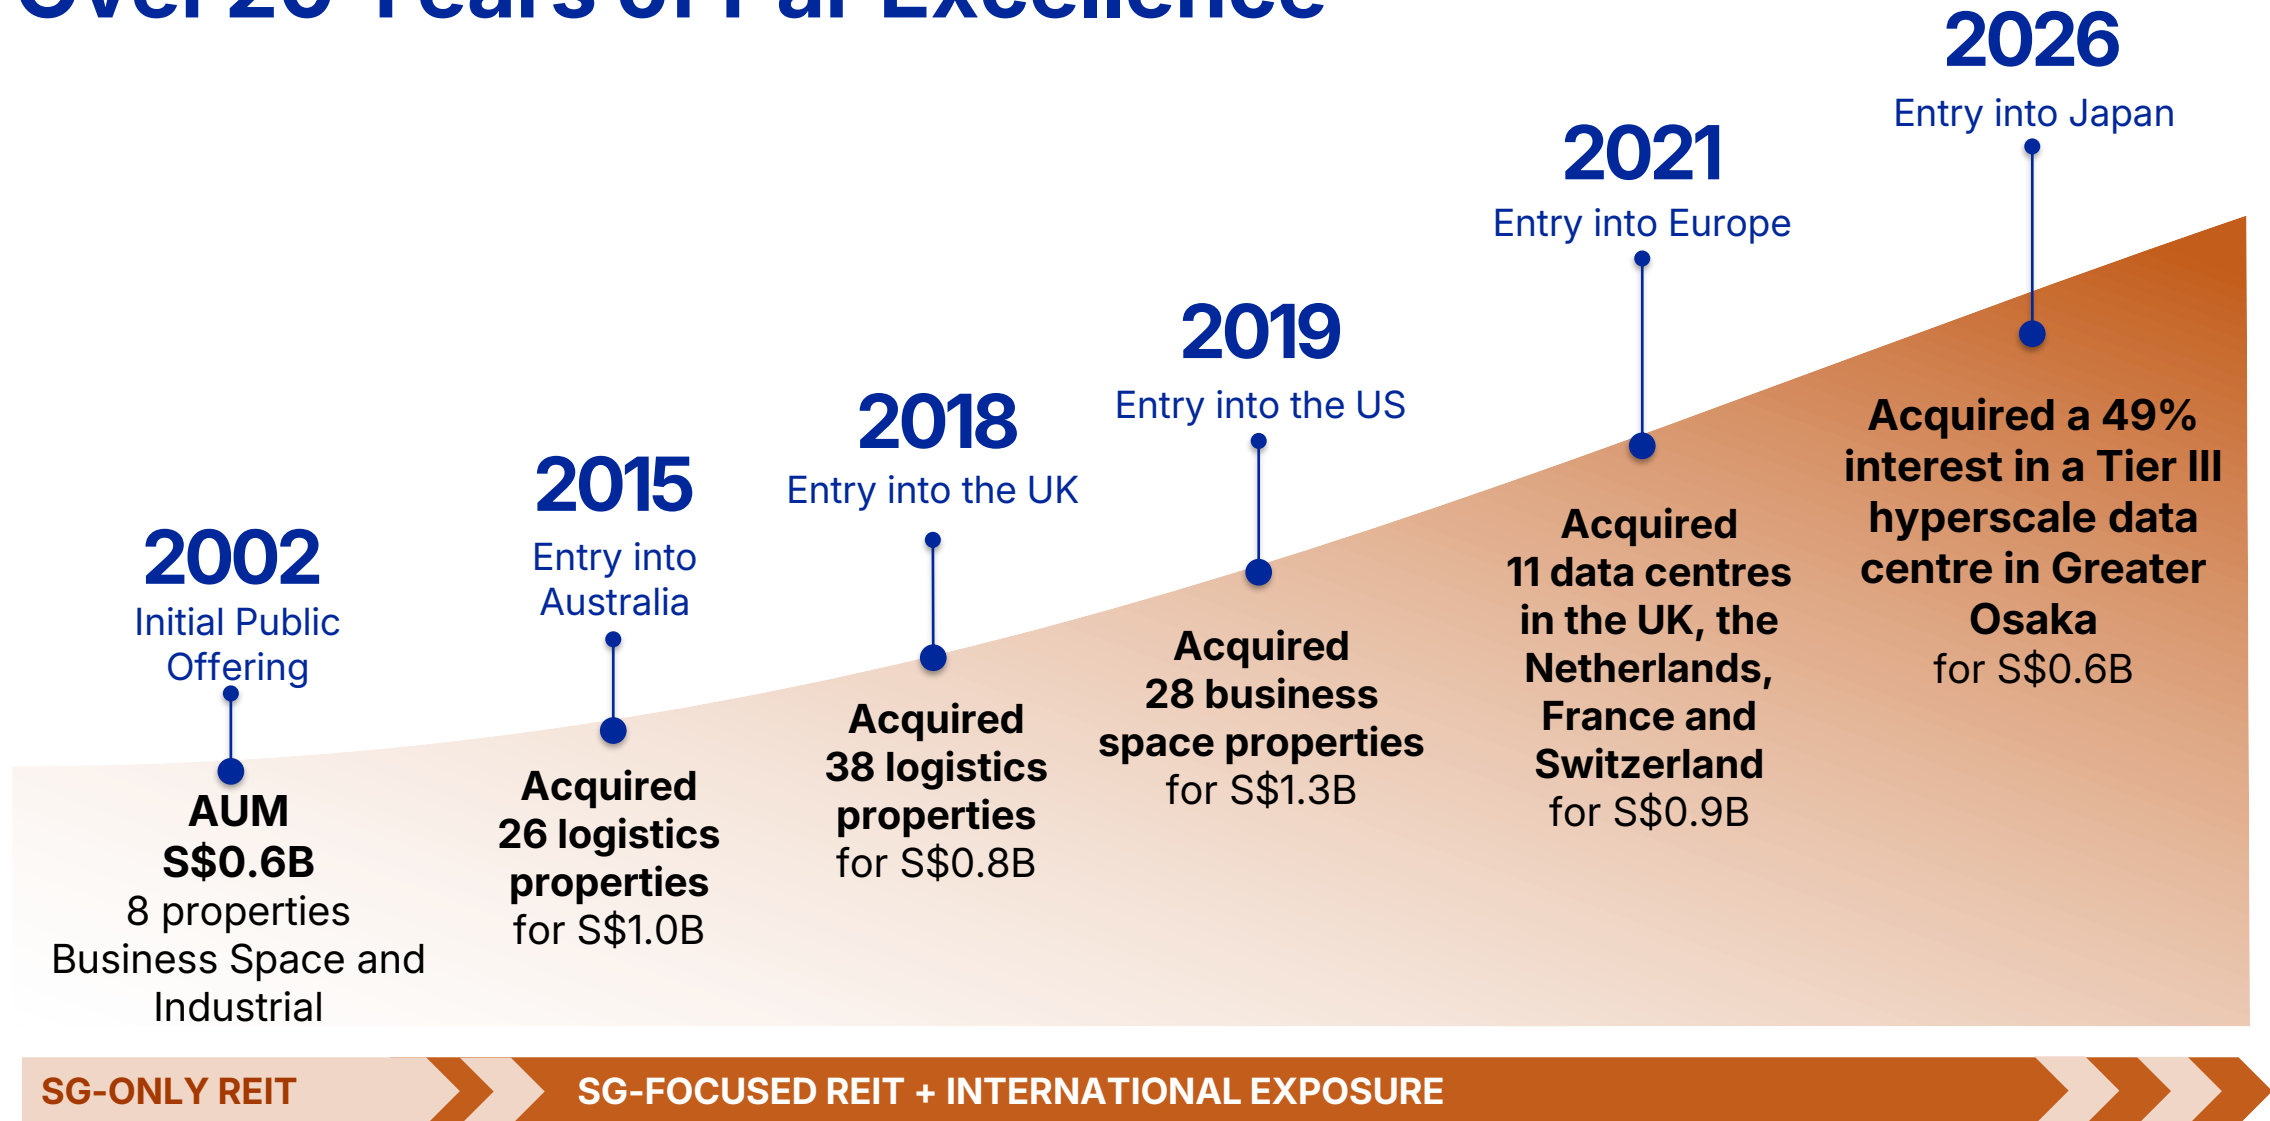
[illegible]

2026
Entry into Japan

2021
Entry into Europe

2019
Entry into the US

2018
Entry into the UK

2015
Entry into Australia

2002
Initial Public Offering

AUM
S$0.6B
8 properties
Business Space and Industrial

Acquired
26 logistics properties
for S$1.0B

Acquired
38 logistics properties
for S$0.8B

Acquired
28 business space properties
for S$1.3B

Acquired
11 data centres in the UK, the Netherlands, France and Switzerland
for S$0.9B

Acquired a 49% interest in a Tier III hyperscale data centre in Greater Osaka
for S$0.6B

SG-ONLY REIT

SG-FOCUSED REIT + INTERNATIONAL EXPOSURE